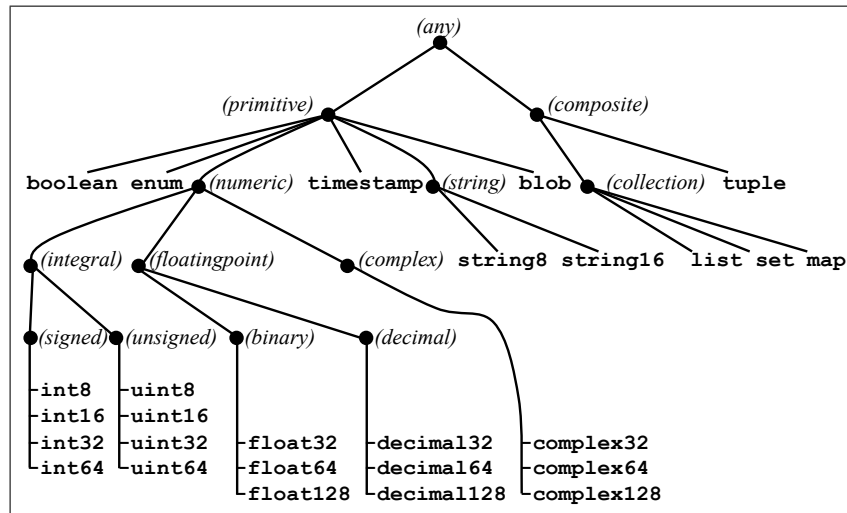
(any)

(primitive)

(composite)

boolean enum (numeric) timestamp (string) blob (collection) tuple

(integral) (floatingpoint) (complex) string8 string16 list set map

(signed) (unsigned) (binary) (decimal)

int8
int16
int32
int64

uint8
uint16
uint32
uint64

float32
float64
float128

decimal32
decimal64
decimal128

complex32
complex64
complex128